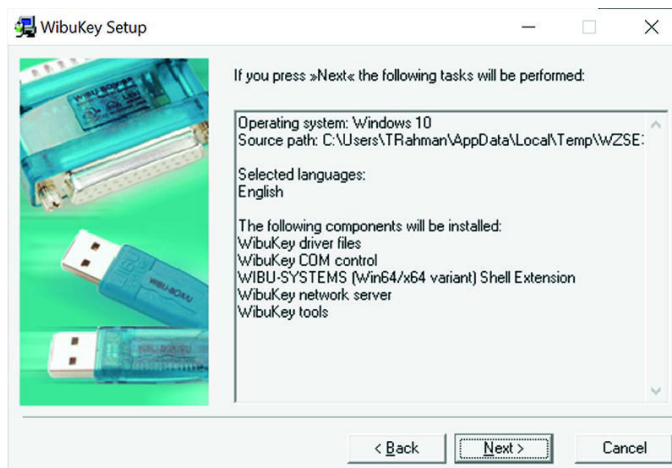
WibuKey Setup

If you press »Next« the following tasks will be performed:

Operating system: Windows 10
Source path: C:\Users\TRahman\AppData\Local\Temp\WZSE:

Selected languages:
English

The following components will be installed:
WibuKey driver files
WibuKey COM control
WIBU-SYSTEMS (Win64/x64 variant) Shell Extension
WibuKey network server
WibuKey tools

< Back
Next >
Cancel